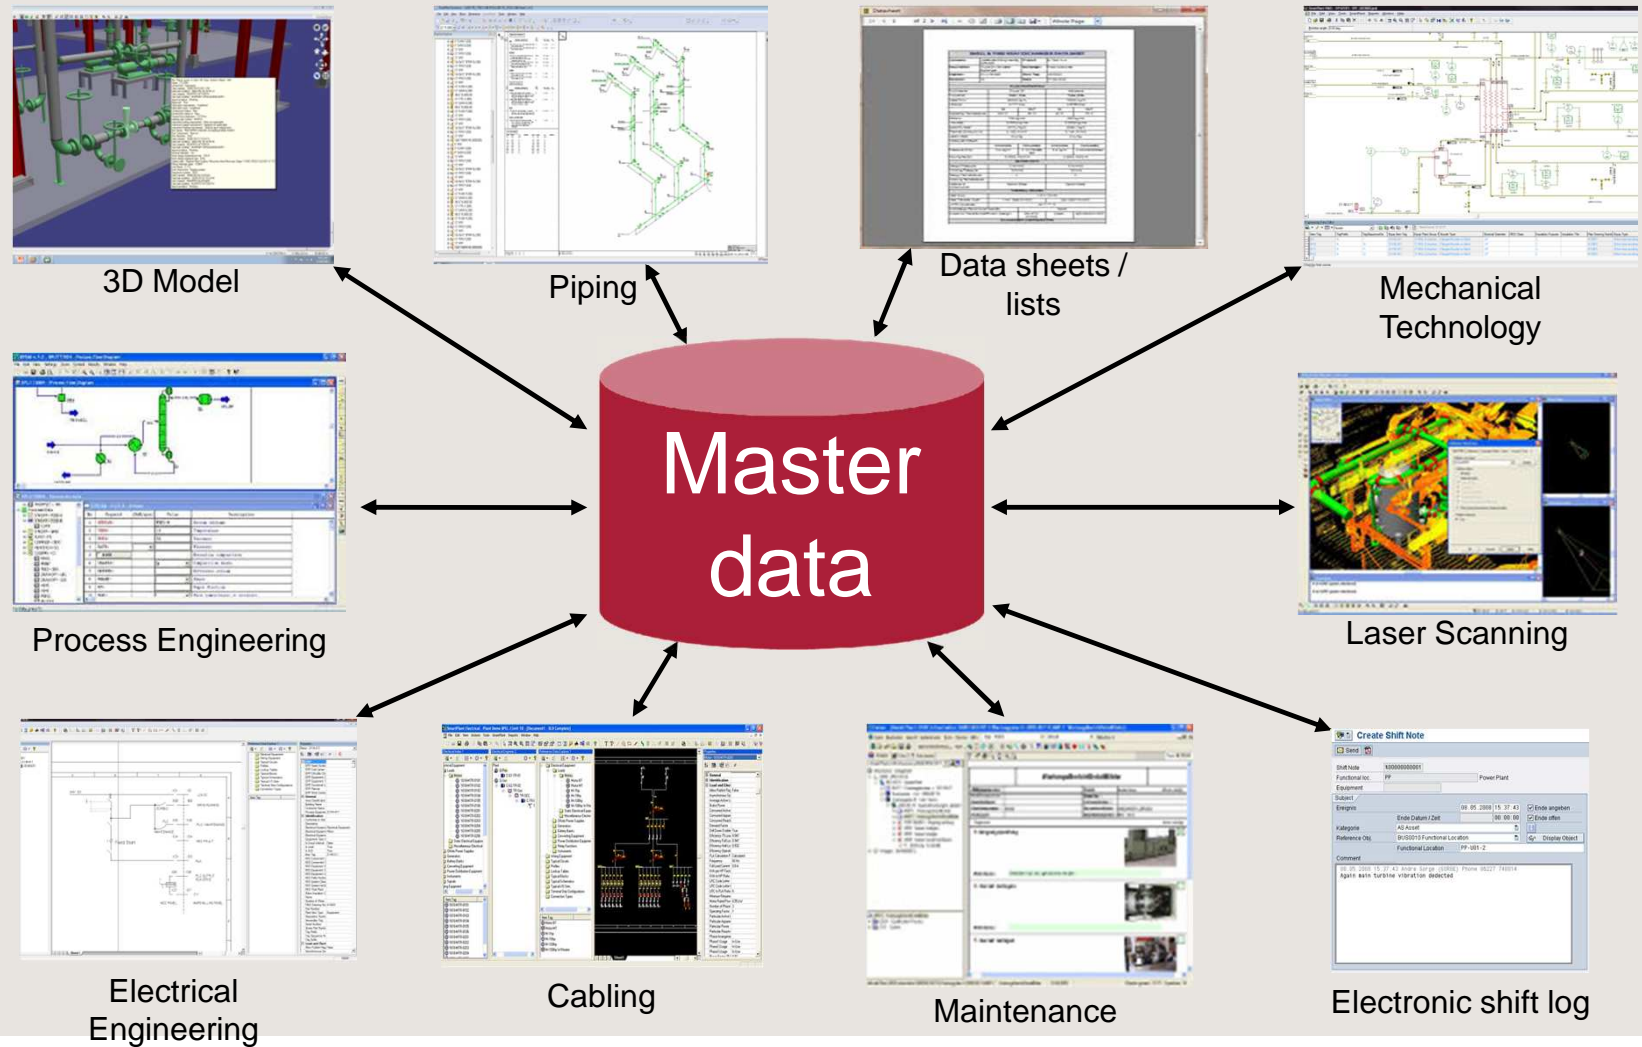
3D Model

Piping

Data sheets / lists

Mechanical Technology

Master data

Process Engineering

Laser Scanning

Electrical Engineering

Cabling

Maintenance

Create Shift Note

Send

Shift Note

Functional loc.

Equipment

Subject

Ereignis

Kategorie

Reference Obj

Comment

Power Plant

Ende angeben

Ende offen

Display Object

Functional Location

Again main turbine vibration detected

Electronic shift log